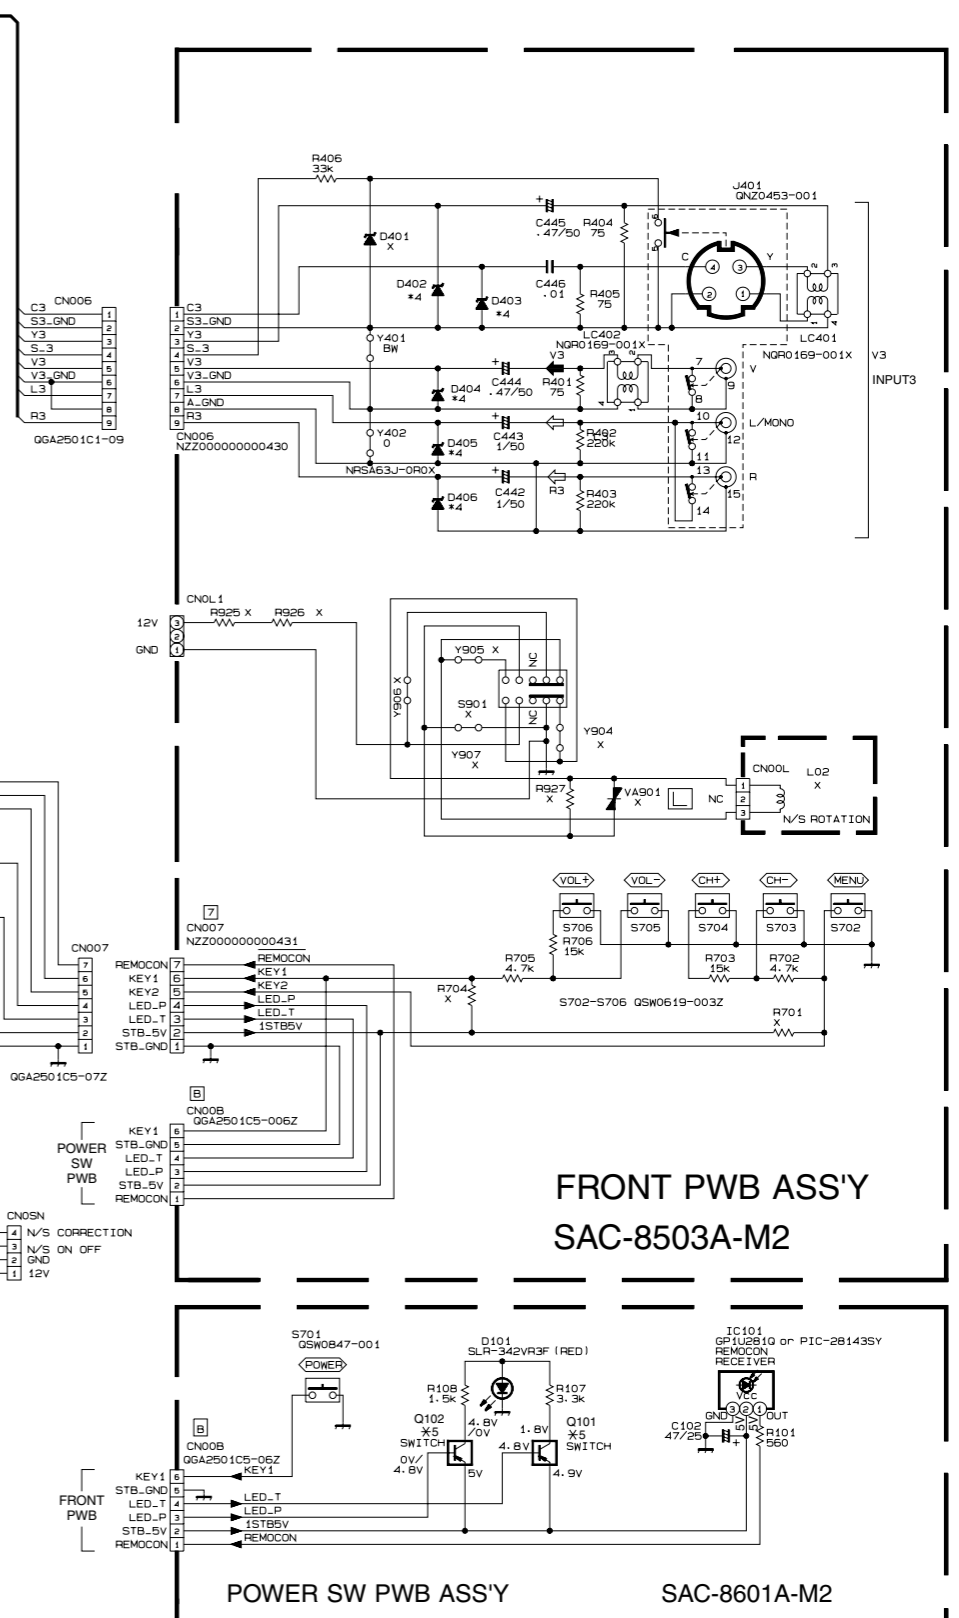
R406
33k

J401
QNZ0453-001

C445
.47/50

R404
75

D401
X

D402
*4

D403
*4

C446
.01

R405
75

C

Y

4 3 2 1

LC401
NQR0169-001X

V3

INPUT3

C3 CN006
S3_GND
Y3
S_3
V3
V3_GND
L3
R3

QGA2501C1-09

C3
S3_GND
Y3
S_3
V3
V3_GND
L3
A_GND
R3

Y401
BW

LC402
NQR0169-001X

V3

D404
*4

C444
.47/50

R401
75

7
V
9
8

Y402
0

D405
*4

C443
1/50

R402
220k

10
L/MONO
12
11

CN006
NZZ000000000430

NRSA63J-0R0X

D406
*4

C442
1/50

R3

R403
220k

13
R
15
14

CN0L1

12V

GND

R925 X

R926 X

Y905 X

NC

Y906 X

S901
X

NC

Y904
X

Y907
X

R927
X

VA901
X

NC

CN00L

L02
X

N/S ROTATION

VOL+ VOL- CH+ CH- MENU

S706 S705 S704 S703 S702

7
CN007
NZZ000000000431

CN007

REMOCON
KEY1
KEY2
LED_P
LED_T
STB_5V
STB_GND

REMOCON
KEY1
KEY2
LED_P
LED_T
1STB5V

R705
4.7k

R706
15k

R703
15k

R702
4.7k

R704
X

S702-S706 QSW0619-003Z

R701
X

QGA2501C5-07Z

B
CN00B
QGA2501C5-006Z

POWER SW PWB

KEY1
STB_GND
LED_T
LED_P
STB_5V
REMOCON

CN0SN
4 N/S CORRECTION
3 N/S ON OFF
2 GND
1 12V

FRONT PWB ASS'Y
SAC-8503A-M2

S701
QSW0847-001

POWER

D101
SLR-342VR3F (RED)

IC101
GP1U281Q or PIC-28143SY
REMOCON
RECEIVER

VCC

GND OUT

R108
1.5k

R107
3.3k

Q102
*5
SWITCH

4.8V
/0V

1.8V

Q101
*5
SWITCH

C102
47/25

R101
560

0V/
4.8V

4.8V

5V

4.9V

B
CN00B
QGA2501C5-06Z

FRONT PWB

KEY1
STB_GND
LED_T
LED_P
STB_5V
REMOCON

KEY1
LED_T
LED_P
1STB5V
REMOCON

POWER SW PWB ASS'Y

SAC-8601A-M2